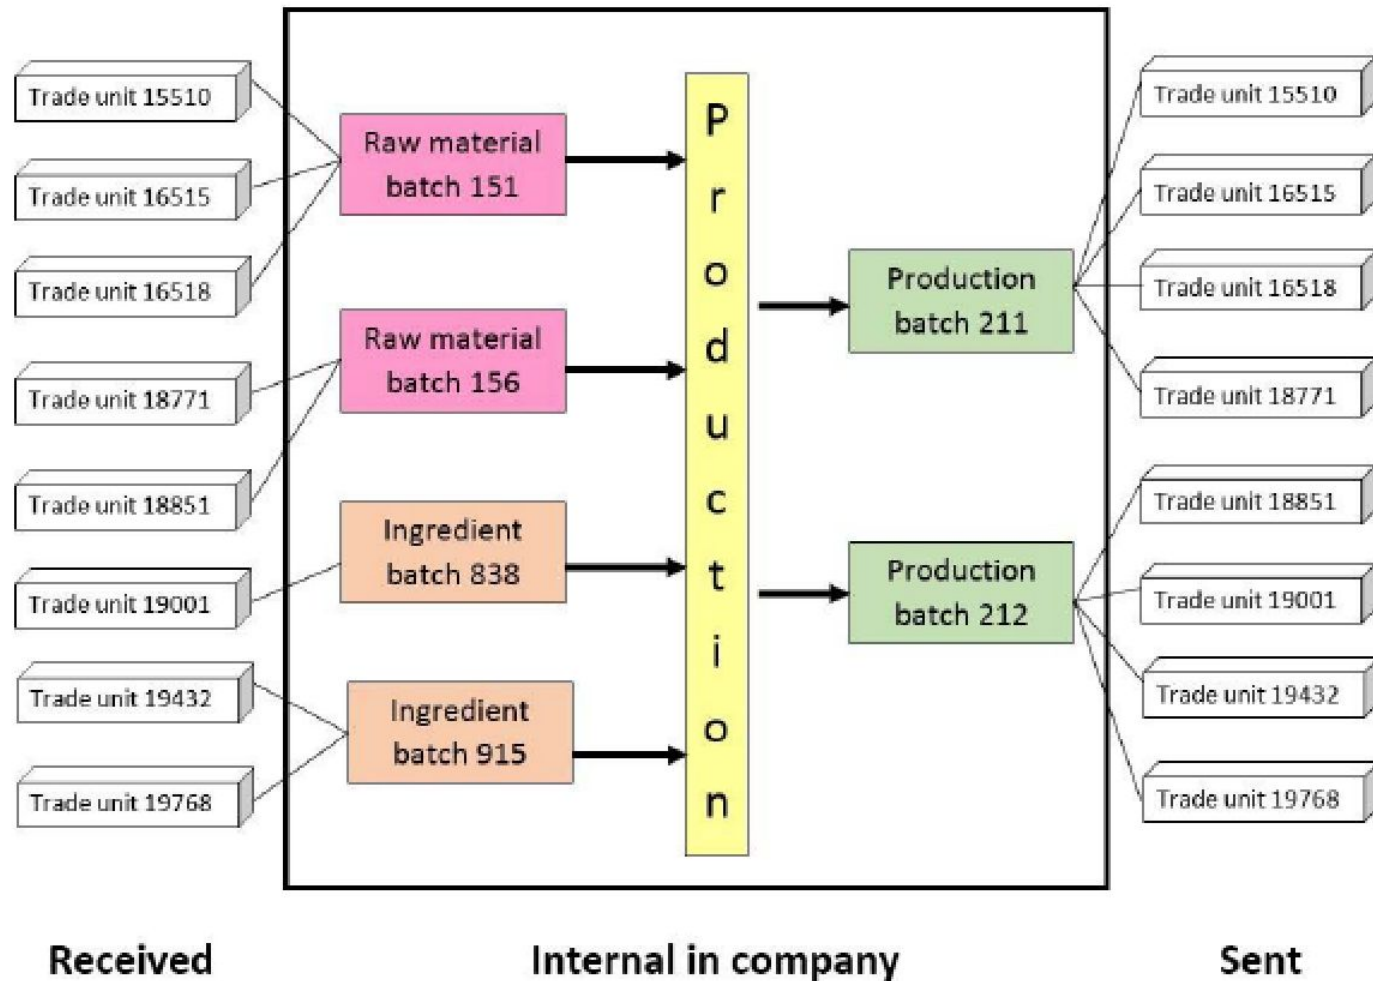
Trade unit 15510

Trade unit 16515

Trade unit 16518

Trade unit 18771

Trade unit 18851

Trade unit 19001

Trade unit 19432

Trade unit 19768

Raw material batch 151

Raw material batch 156

Ingredient batch 838

Ingredient batch 915

Production

Production batch 211

Production batch 212

Trade unit 15510

Trade unit 16515

Trade unit 16518

Trade unit 18771

Trade unit 18851

Trade unit 19001

Trade unit 19432

Trade unit 19768

Received

Internal in company

Sent